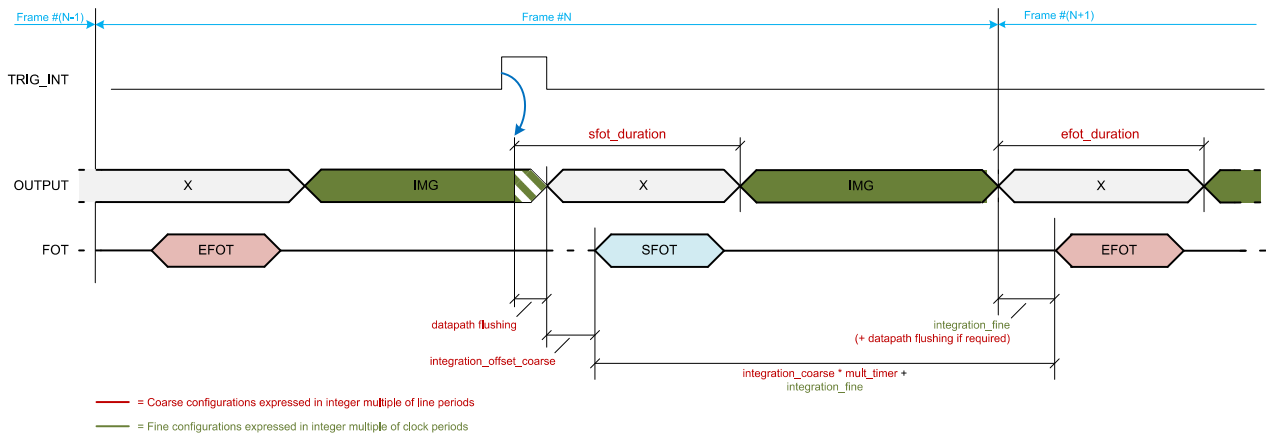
Frame #(N-1)
Frame #N
Frame #(N+1)

TRIG_INT

sfot_duration
efot_duration

OUTPUT
X
IMG
X
IMG
X

FOT
EFOT
SFOT
EFOT

datapath flushing
integration_offset_coarse
integration_fine
(+ datapath flushing if required)
integration_coarse * mult_timer +
integration_fine

= Coarse configurations expressed in integer multiple of line periods
= Fine configurations expressed in integer multiple of clock periods